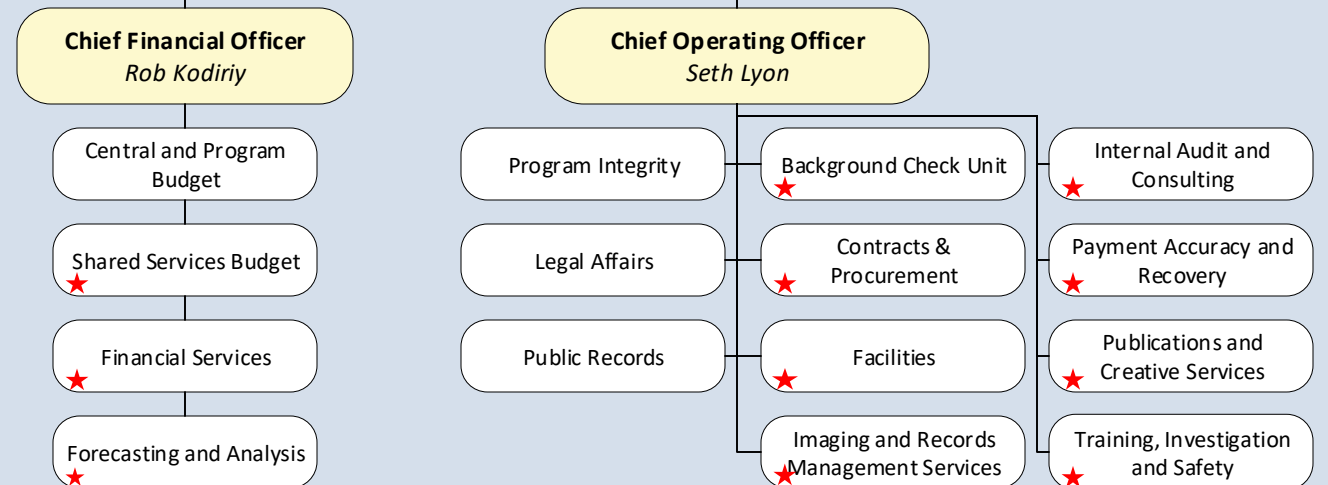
**Chief Financial Officer**
*Rob Kodiriy*

Central and Program Budget

Shared Services Budget

Financial Services

Forecasting and Analysis

**Chief Operating Officer**
*Seth Lyon*

Program Integrity

Legal Affairs

Public Records

Background Check Unit

Contracts & Procurement

Facilities

Imaging and Records Management Services

Internal Audit and Consulting

Payment Accuracy and Recovery

Publications and Creative Services

Training, Investigation and Safety